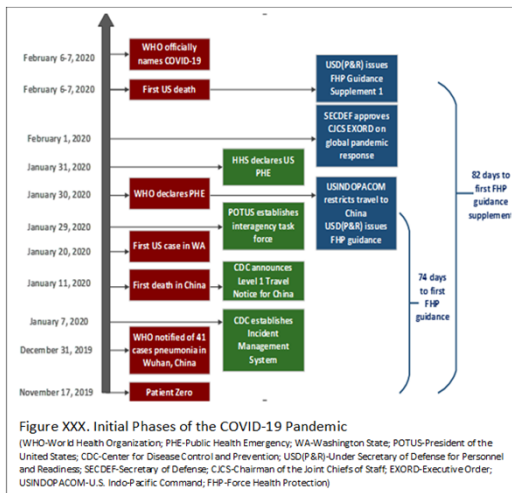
February 6-7, 2020
WHO officially names COVID-19

February 6-7, 2020
First US death

USD(P&R) issues FHP Guidance Supplement 1

February 1, 2020
SECDEF approves CJCS EXORD on global pandemic response

January 31, 2020
HHS declares US PHE

January 30, 2020
WHO declares PHE

USINDOPACOM restricts travel to China

82 days to first FHP guidance supplement

January 29, 2020
POTUS establishes interagency task force

USD(P&R) issues FHP guidance

January 20, 2020
First US case in WA

January 11, 2020
First death in China

CDC announces Level 1 Travel Notice for China

74 days to first FHP guidance

January 7, 2020
CDC establishes Incident Management System

December 31, 2019
WHO notified of 41 cases pneumonia in Wuhan, China

November 17, 2019
Patient Zero

Figure XXX. Initial Phases of the COVID-19 Pandemic

(WHO-World Health Organization; PHE-Public Health Emergency; WA-Washington State; POTUS-President of the United States; CDC-Center for Disease Control and Prevention; USD(P&R)-Under Secretary of Defense for Personnel and Readiness; SECDEF-Secretary of Defense; CJCS-Chairman of the Joint Chiefs of Staff; EXORD-Executive Order; USINDOPACOM-U.S. Indo-Pacific Command; FHP-Force Health Protection)